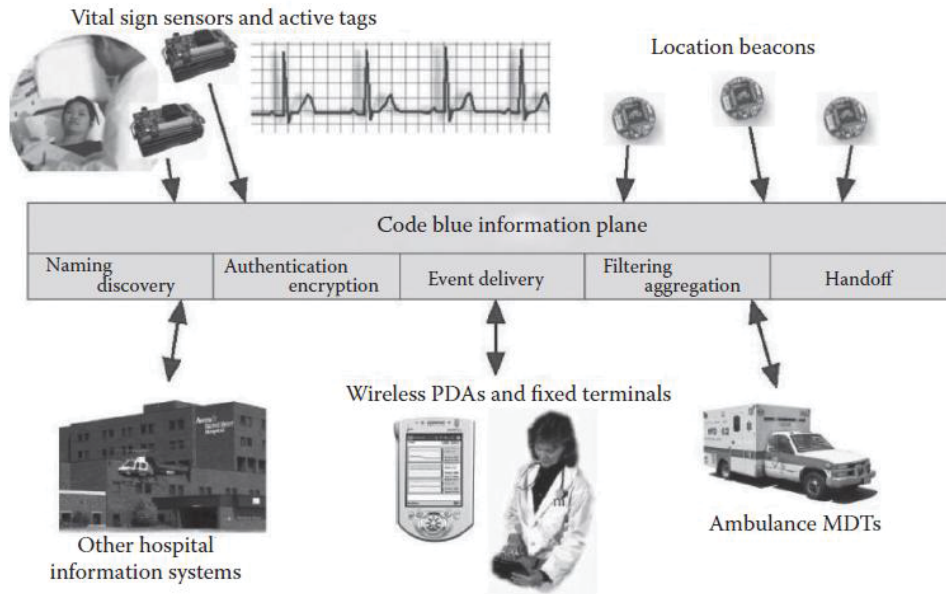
Vital sign sensors and active tags

Location beacons

Code blue information plane

| Naming discovery | Authentication encryption | Event delivery | Filtering aggregation | Handoff |
|---|---|---|---|---|

Wireless PDAs and fixed terminals

Other hospital information systems

Ambulance MDTs